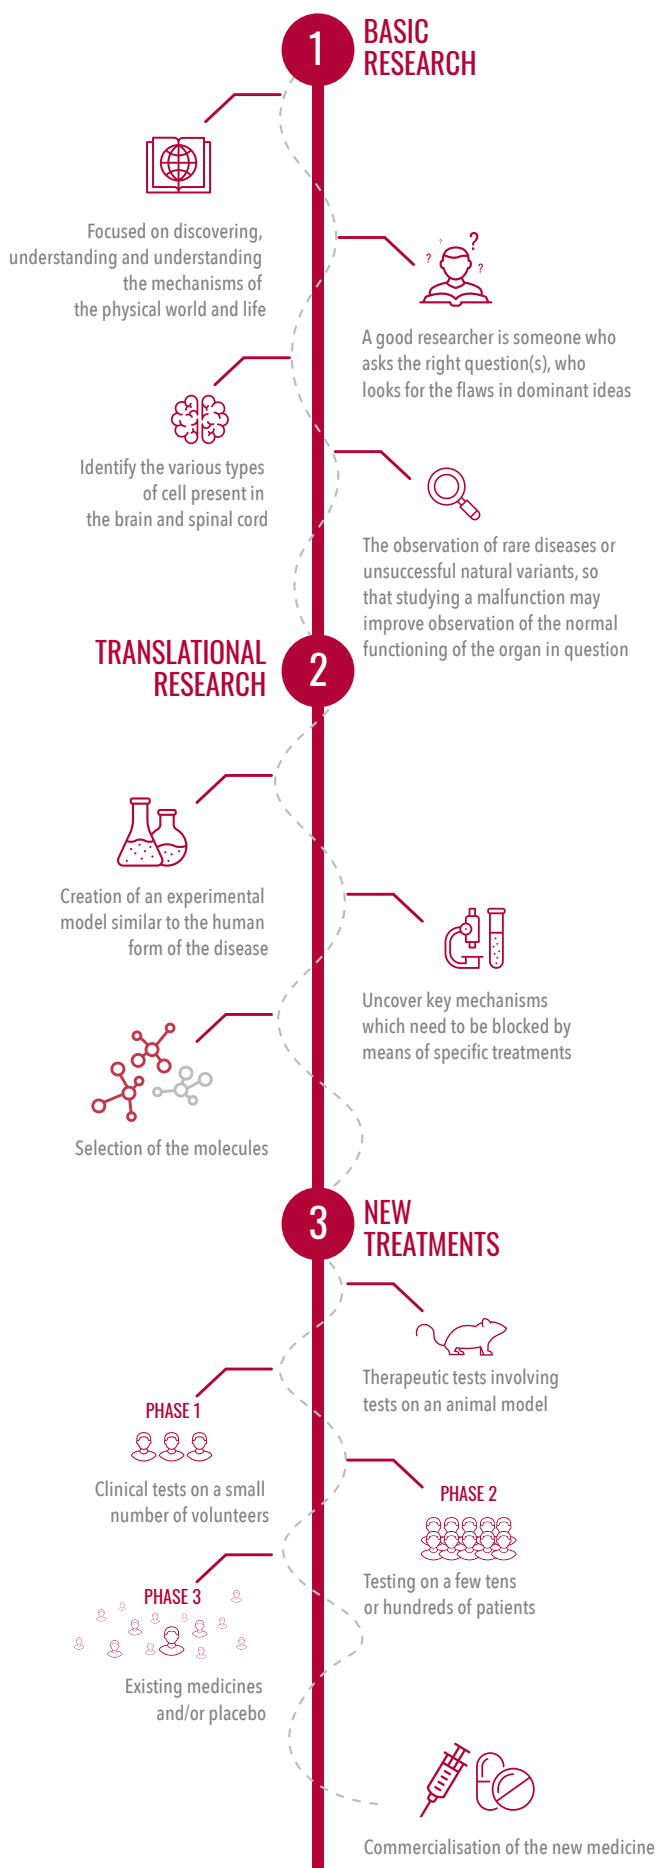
1 BASIC RESEARCH

Focused on discovering, understanding and understanding the mechanisms of the physical world and life

A good researcher is someone who asks the right question(s), who looks for the flaws in dominant ideas

Identify the various types of cell present in the brain and spinal cord

The observation of rare diseases or unsuccessful natural variants, so that studying a malfunction may improve observation of the normal functioning of the organ in question

TRANSLATIONAL RESEARCH 2

Creation of an experimental model similar to the human form of the disease

Uncover key mechanisms which need to be blocked by means of specific treatments

Selection of the molecules

3 NEW TREATMENTS

Therapeutic tests involving tests on an animal model

PHASE 1

Clinical tests on a small number of volunteers

PHASE 2

Testing on a few tens or hundreds of patients

PHASE 3

Existing medicines and/or placebo

Commercialisation of the new medicine